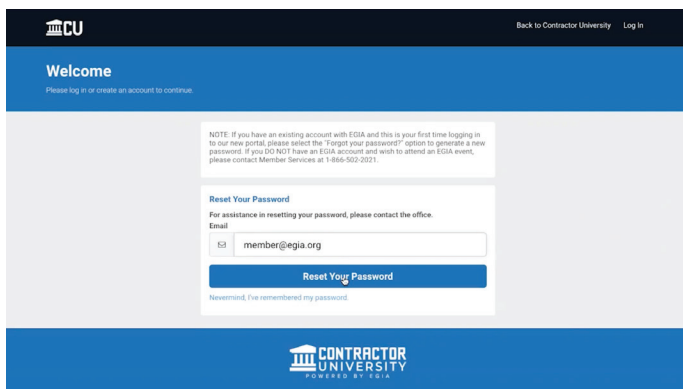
CU

Back to Contractor University Log In

Welcome

Please log in or create an account to continue.

NOTE: If you have an existing account with EGIA and this is your first time logging in to our new portal, please select the "Forgot your password?" option to generate a new password. If you DO NOT have an EGIA account and wish to attend an EGIA event, please contact Member Services at 1-866-502-2021.

Reset Your Password

For assistance in resetting your password, please contact the office.

Email

member@egia.org

Reset Your Password

Nevermind, I've remembered my password.

CONTRACTOR UNIVERSITY POWERED BY EGIA